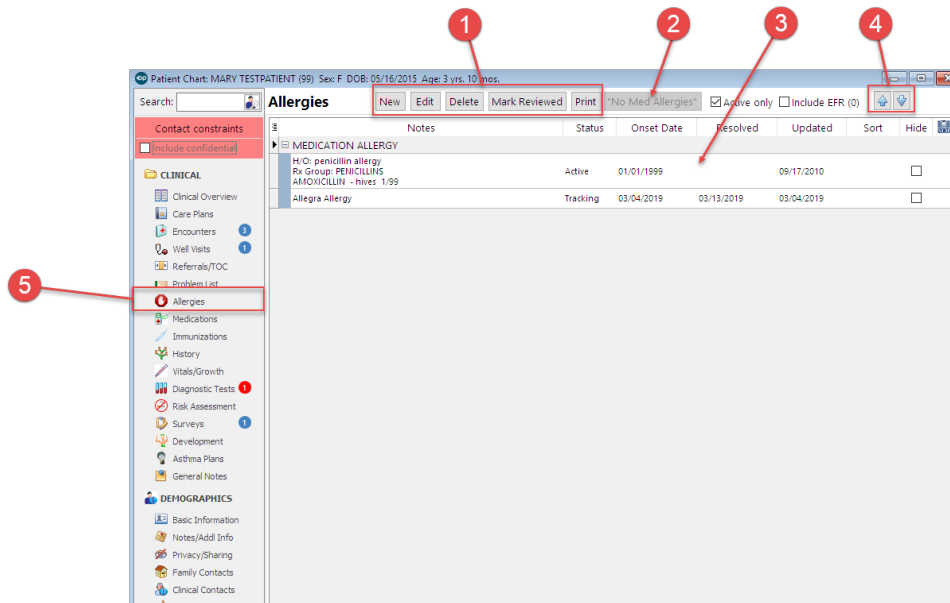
1
2
3
4
5

Patient Chart: MARY TESTPATIENT (99) Sex: F DOB: 05/16/2015 Age: 3 yrs. 10 mos.

Search:

Contact constraints

Include confidential

CLINICAL

Clinical Overview
Care Plans
Encounters 3
Well Visits 1
Referrals/TOC
Problem List
Allergies
Medications
Immunizations
History
Vitals/Growth
Diagnostic Tests 1
Risk Assessment
Surveys 1
Development
Asthma Plans
General Notes

DEMOGRAPHICS

Basic Information
Notes/Addl Info
Privacy/Sharing
Family Contacts
Clinical Contacts

Allergies

New Edit Delete Mark Reviewed Print "No Med Allergies" Active only Include EFR (0)

| Notes | Status | Onset Date | Resolved | Updated | Sort | Hide |
|---|---|---|---|---|---|---|
| MEDICATION ALLERGY | | | | | | |
| H/O: penicillin allergy Rx Group: PENICILLINS AMOXICILLIN - hives 1/99 | Active | 01/01/1999 | | 09/17/2010 | | |
| Allegra Allergy | Tracking | 03/04/2019 | 03/13/2019 | 03/04/2019 | | |